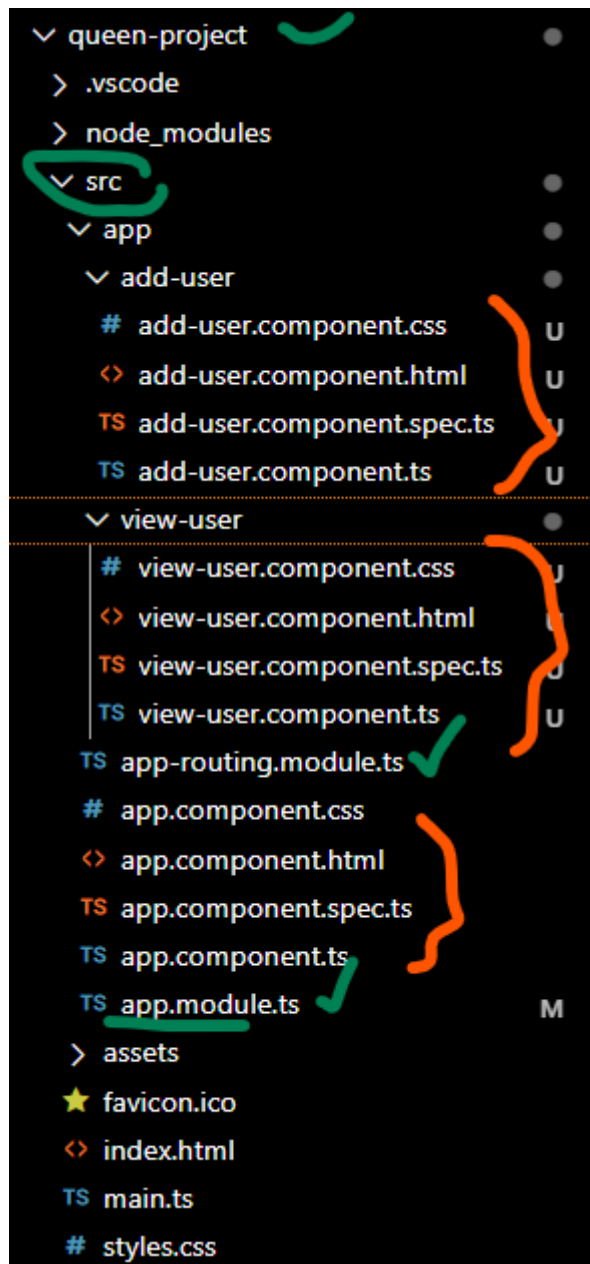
queen-project
.vscode
node_modules
src
app
add-user
# add-user.component.css U
<> add-user.component.html U
TS add-user.component.spec.ts U
TS add-user.component.ts U
view-user
# view-user.component.css U
<> view-user.component.html U
TS view-user.component.spec.ts U
TS view-user.component.ts U
TS app-routing.module.ts
# app.component.css
<> app.component.html
TS app.component.spec.ts
TS app.component.ts
TS app.module.ts M
assets
favicon.ico
<> index.html
TS main.ts
# styles.css